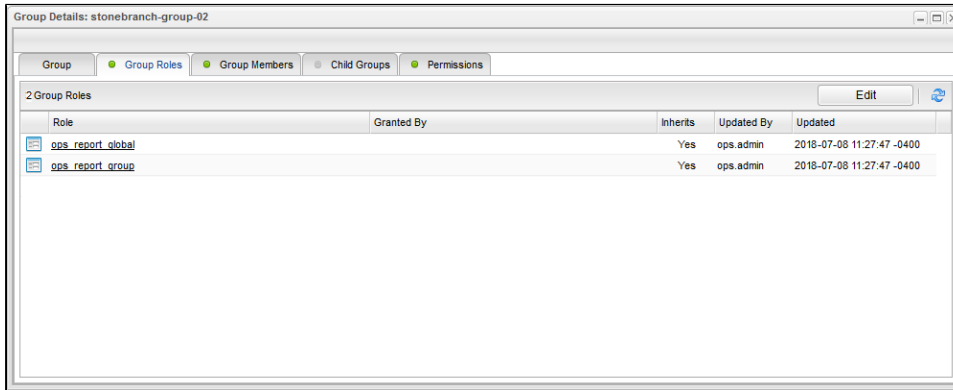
Group Details: stonebranch-group-02

Group | Group Roles | Group Members | Child Groups | Permissions

2 Group Roles

Edit

| Role | Granted By | Inherits | Updated By | Updated |
|---|---|---|---|---|
| ops_report_global | | Yes | ops.admin | 2018-07-08 11:27:47 -0400 |
| ops_report_group | | Yes | ops.admin | 2018-07-08 11:27:47 -0400 |